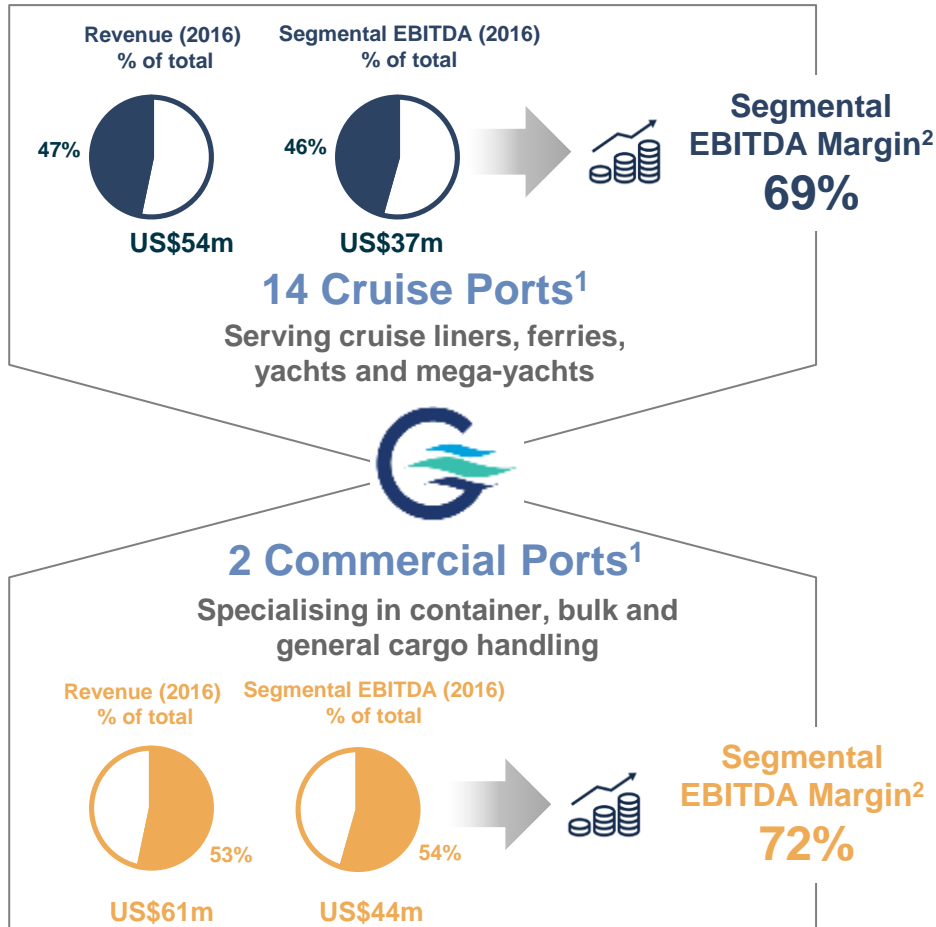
Revenue (2016)
% of total

Segmental EBITDA (2016)
% of total

47%

46%

US\$54m

US\$37m

Segmental EBITDA Margin$^2$
69%

14 Cruise Ports$^1$
Serving cruise liners, ferries, yachts and mega-yachts

2 Commercial Ports$^1$
Specialising in container, bulk and general cargo handling

Revenue (2016)
% of total

Segmental EBITDA (2016)
% of total

53%

54%

US\$61m

US\$44m

Segmental EBITDA Margin$^2$
72%